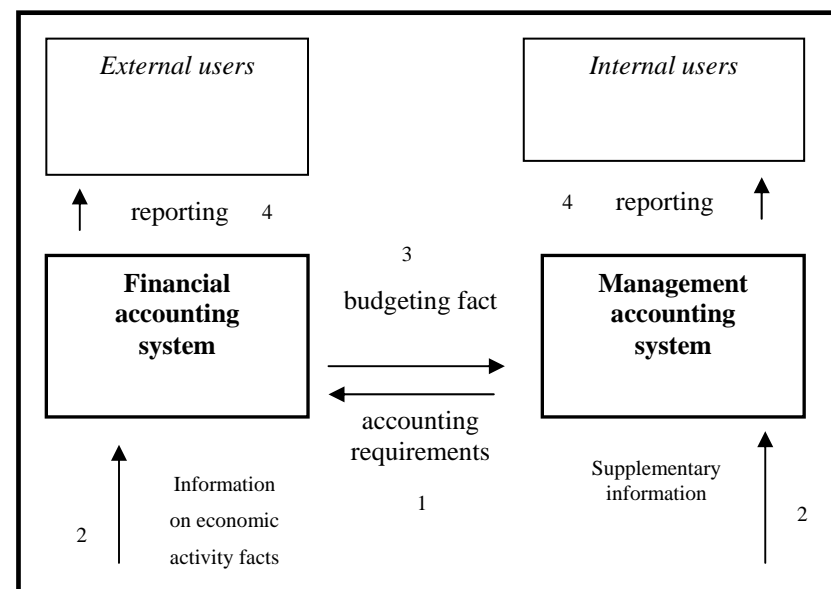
*External users*

*Internal users*

reporting 4

4 reporting

3

**Financial accounting system**

budgeting fact

**Management accounting system**

accounting requirements

Supplementary information

Information on economic activity facts

1

2

2